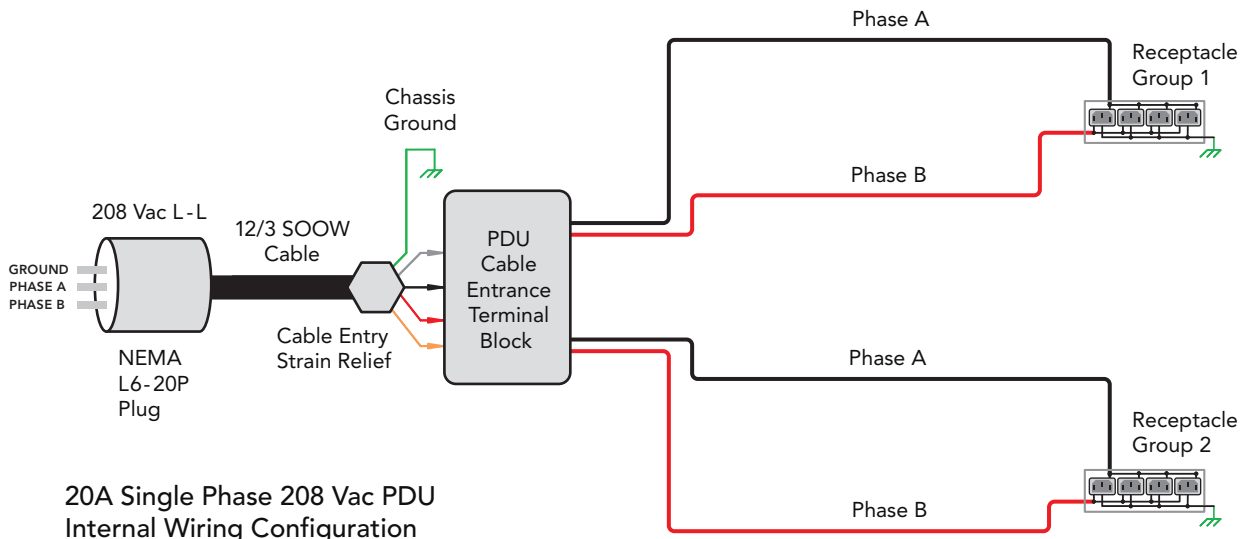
Phase A

Receptacle Group 1

Chassis Ground

Phase B

208 Vac L - L

12/3 SOOW Cable

PDU Cable Entrance Terminal Block

GROUND
PHASE A
PHASE B

Cable Entry Strain Relief

NEMA L6-20P Plug

Phase A

Receptacle Group 2

Phase B

20A Single Phase 208 Vac PDU Internal Wiring Configuration